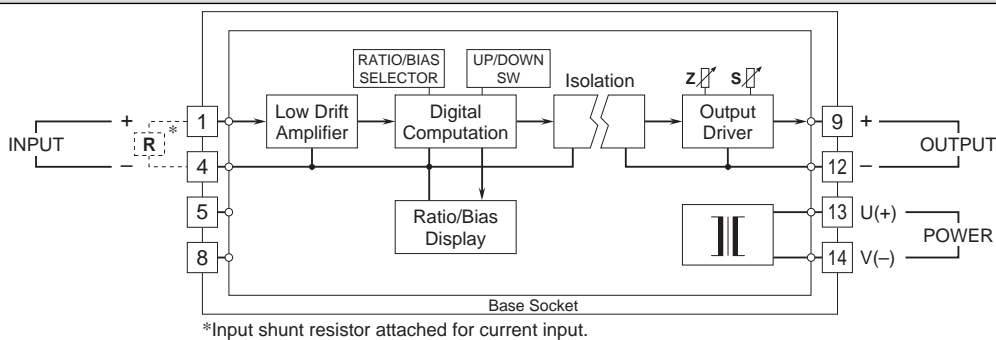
RATIO/BIAS SELECTOR

UP/DOWN SW

INPUT

+

–

R

*

1

4

5

8

Low Drift Amplifier

Digital Computation

Ratio/Bias Display

Isolation

Z

S

Output Driver

9

12

13

14

+

–

U(+)

V(–)

OUTPUT

POWER

Base Socket

*Input shunt resistor attached for current input.